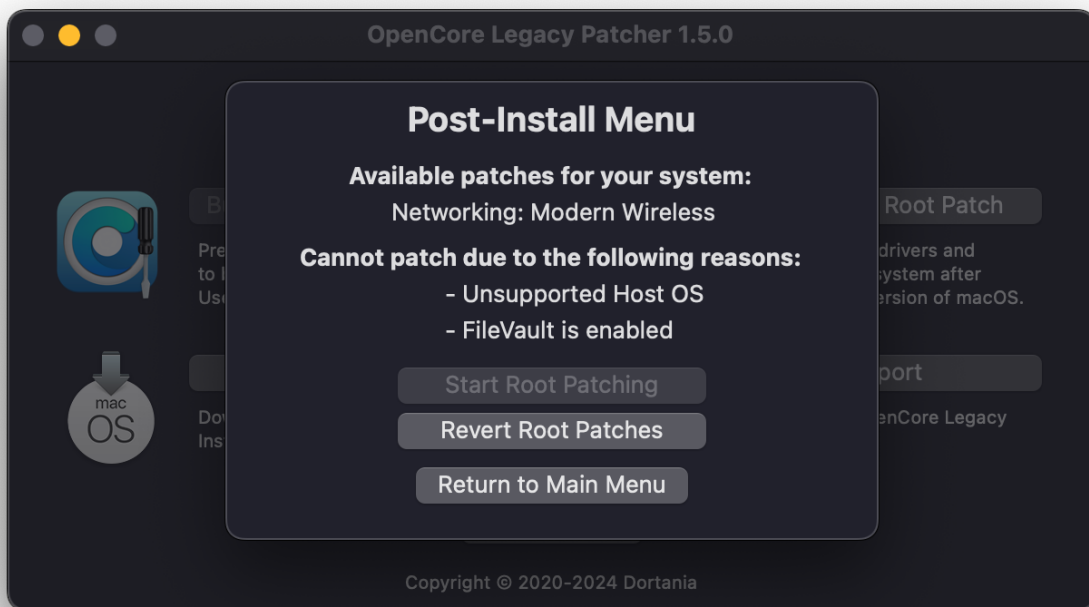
OpenCore Legacy Patcher 1.5.0

B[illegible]

Pre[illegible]
to I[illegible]
Us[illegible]

mac
OS

Do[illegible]
Ins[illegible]

Root Patch

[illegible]drivers and
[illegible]system after
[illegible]ersion of macOS.

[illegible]port

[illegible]enCore Legacy

Post-Install Menu

Available patches for your system:
Networking: Modern Wireless

Cannot patch due to the following reasons:
- Unsupported Host OS
- FileVault is enabled

Start Root Patching

Revert Root Patches

Return to Main Menu

Copyright © 2020-2024 Dortania